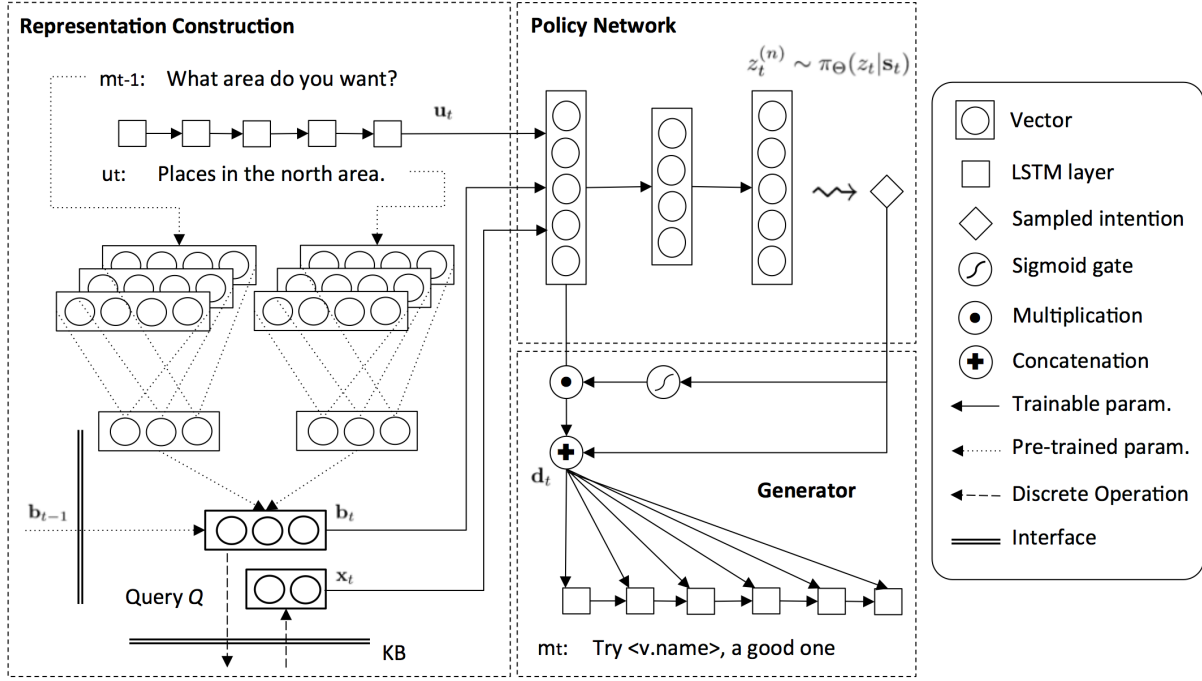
Representation Construction

mt-1: What area do you want?

$\mathbf{u}_t$

ut: Places in the north area.

$\mathbf{b}_{t-1}$

$\mathbf{b}_t$

$\mathbf{x}_t$

Query $Q$

KB

Policy Network

$z_t^{(n)} \sim \pi_\Theta(z_t|\mathbf{s}_t)$

$\mathbf{d}_t$

Generator

mt: Try <v.name>, a good one

Vector

LSTM layer

Sampled intention

Sigmoid gate

Multiplication

Concatenation

Trainable param.

Pre-trained param.

Discrete Operation

Interface